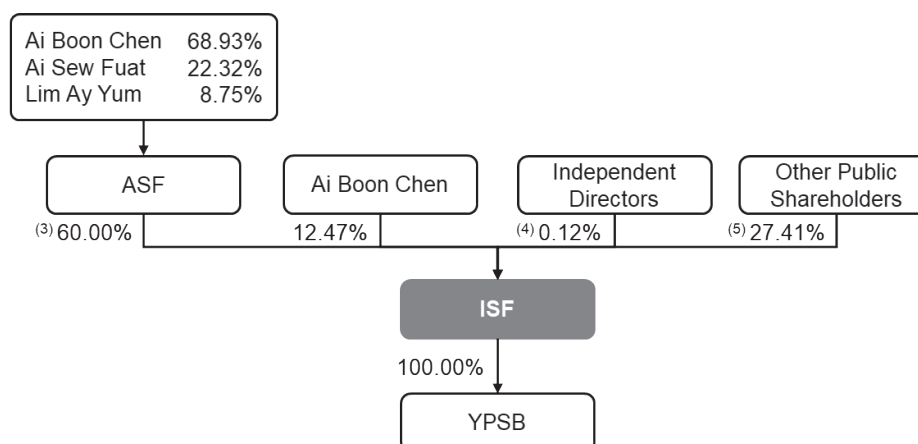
Ai Boon Chen 68.93%
Ai Sew Fuat 22.32%
Lim Ay Yum 8.75%

ASF

Ai Boon Chen

Independent Directors

Other Public Shareholders

$^{(3)}$ 60.00%

12.47%

$^{(4)}$ 0.12%

$^{(5)}$ 27.41%

ISF

100.00%

YPSB